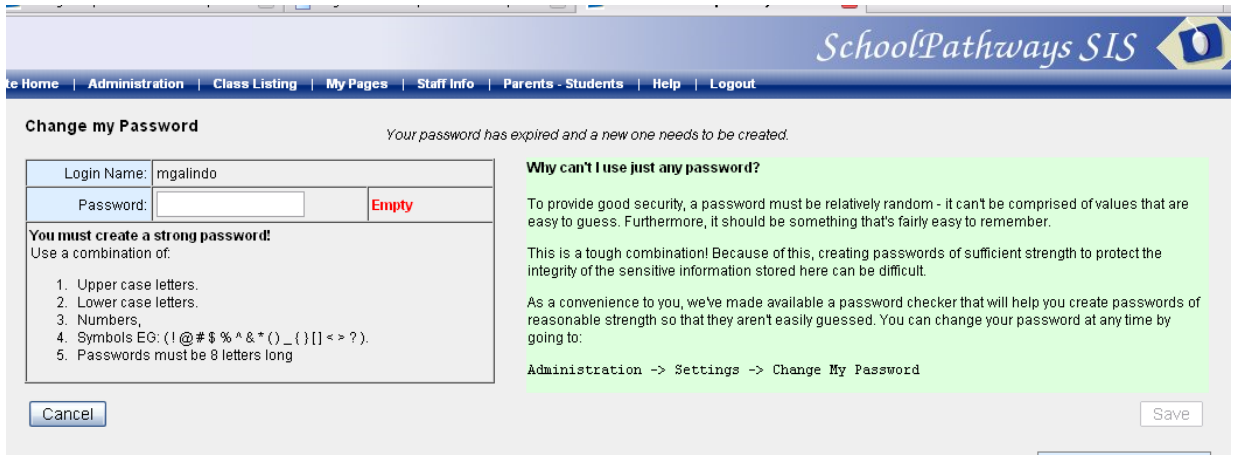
SchoolPathways SIS

te Home | Administration | Class Listing | My Pages | Staff Info | Parents - Students | Help | Logout

Change my Password

Your password has expired and a new one needs to be created.

| Login Name: | mgalindo | |
|---|---|---|
| Password: | | Empty |

You must create a strong password!
Use a combination of:

1. Upper case letters.
2. Lower case letters.
3. Numbers,
4. Symbols EG: ( ! @ # $ % ^ & * ( ) _ { } [ ] < > ? ).
5. Passwords must be 8 letters long

Why can't I use just any password?

To provide good security, a password must be relatively random - it can't be comprised of values that are easy to guess. Furthermore, it should be something that's fairly easy to remember.

This is a tough combination! Because of this, creating passwords of sufficient strength to protect the integrity of the sensitive information stored here can be difficult.

As a convenience to you, we've made available a password checker that will help you create passwords of reasonable strength so that they aren't easily guessed. You can change your password at any time by going to:

Administration -> Settings -> Change My Password

Cancel

Save